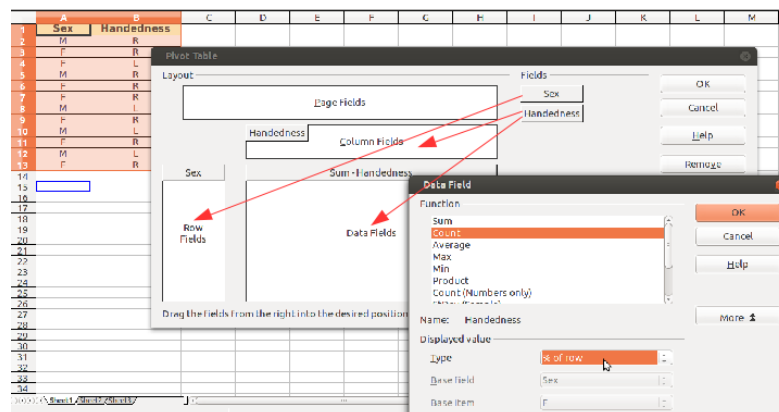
| | A | B | C | D | E | F | G | H | I | J | K | L | M |
|---|---|---|---|---|---|---|---|---|---|---|---|---|---|
| 1 | Sex | Handedness | | | | | | | | | | | |
| 2 | M | R | | | | | | | | | | | |
| 3 | F | R | | | | | | | | | | | |
| 4 | F | L | | | | | | | | | | | |
| 5 | M | R | | | | | | | | | | | |
| 6 | F | R | | | | | | | | | | | |
| 7 | F | R | | | | | | | | | | | |
| 8 | M | L | | | | | | | | | | | |
| 9 | F | R | | | | | | | | | | | |
| 10 | M | L | | | | | | | | | | | |
| 11 | F | R | | | | | | | | | | | |
| 12 | M | L | | | | | | | | | | | |
| 13 | F | R | | | | | | | | | | | |

14 15 16 17 18 19 20 21 22 23 24 25 26 27 28 29 30 31 32 33 34 35

Sheet1 Sheet2 Sheet3

Pivot Table

Layout

Page Fields

Handedness

Column Fields

Sex

Sum - Handedness

Row Fields

Data Fields

Drag the fields from the right into the desired position

Fields

Sex

Handedness

OK

Cancel

Help

Remove

Data Field

Function

Sum
Count
Average
Max
Min
Product
Count (Numbers only)

Name: Handedness

Displayed value

Type: % of row

Base field: Sex

Base item: F

OK

Cancel

Help

More